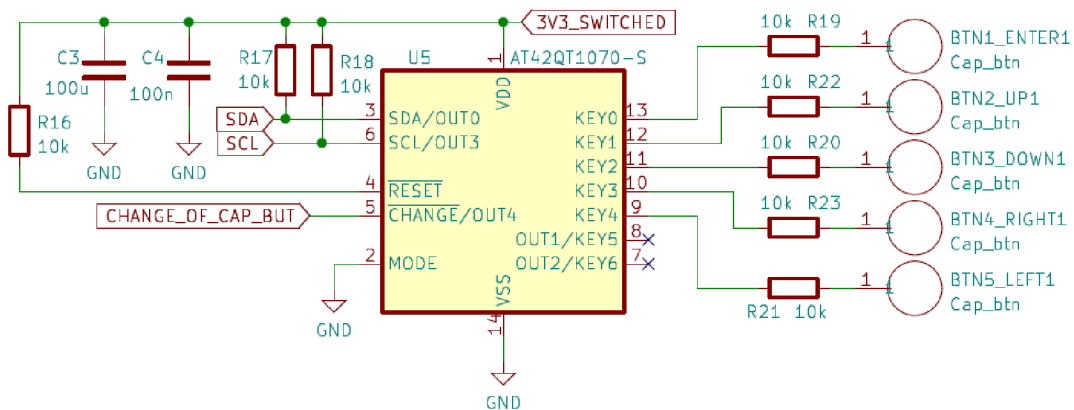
3V3_SWITCHED
C3
100u
GND
C4
100n
GND
R16
10k
R17
10k
R18
10k
SDA
SCL
CHANGE_OF_CAP_BUT
GND
U5
AT42QT1070-S
1
VDD
3
SDA/OUT0
6
SCL/OUT3
4
$\overline{\text{RESET}}$
5
$\overline{\text{CHANGE}}$/OUT4
2
MODE
VSS
14
GND
KEY0
13
KEY1
12
KEY2
11
KEY3
10
KEY4
9
OUT1/KEY5
8
OUT2/KEY6
7
10k R19
1
BTN1_ENTER1
Cap_btn
10k R22
1
BTN2_UP1
Cap_btn
10k R20
1
BTN3_DOWN1
Cap_btn
10k R23
1
BTN4_RIGHT1
Cap_btn
R21 10k
1
BTN5_LEFT1
Cap_btn